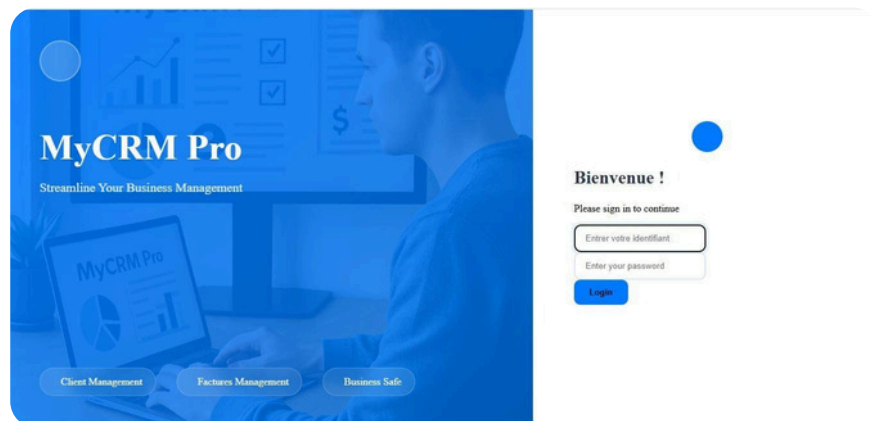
MyCRM Pro

Streamline Your Business Management

MyCRM Pro

Client Management

Factures Management

Business Safe

Bienvenue !

Please sign in to continue

Entrer votre identifiant

Enter your password

Login